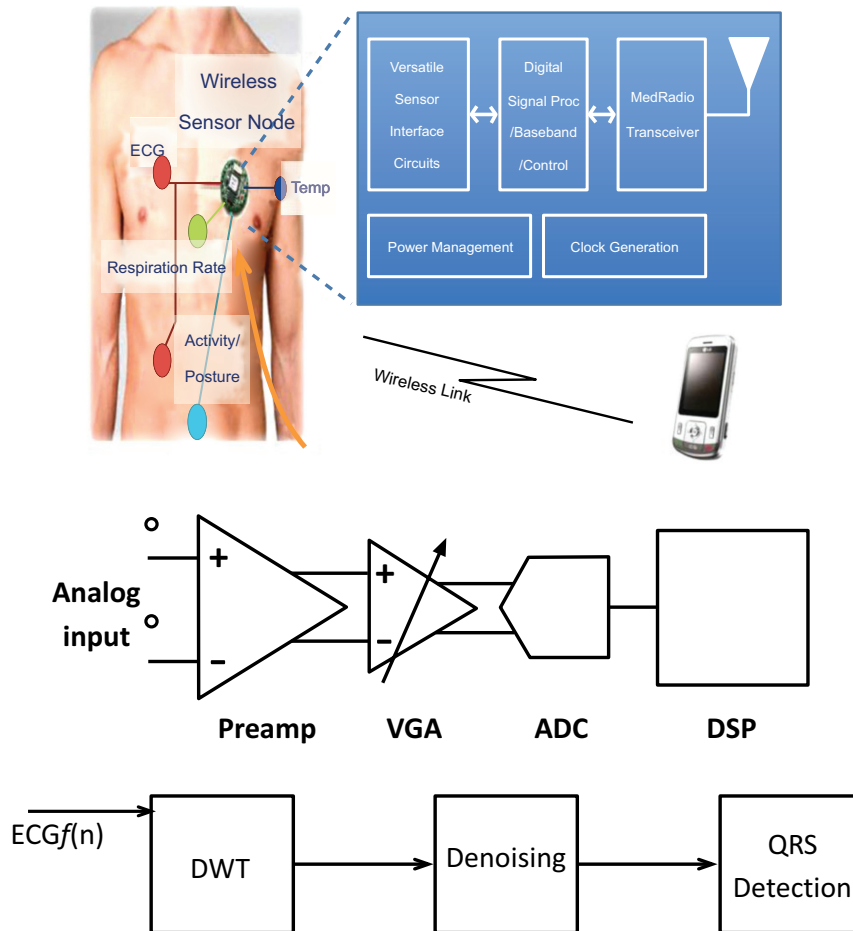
Wireless Sensor Node

ECG

Temp

Respiration Rate

Activity/ Posture

Versatile Sensor Interface Circuits

Digital Signal Proc /Baseband /Control

MedRadio Transceiver

Power Management

Clock Generation

Wireless Link

Analog input

+

−

+

−

Preamp

VGA

ADC

DSP

ECG*f*(n)

DWT

Denoising

QRS Detection